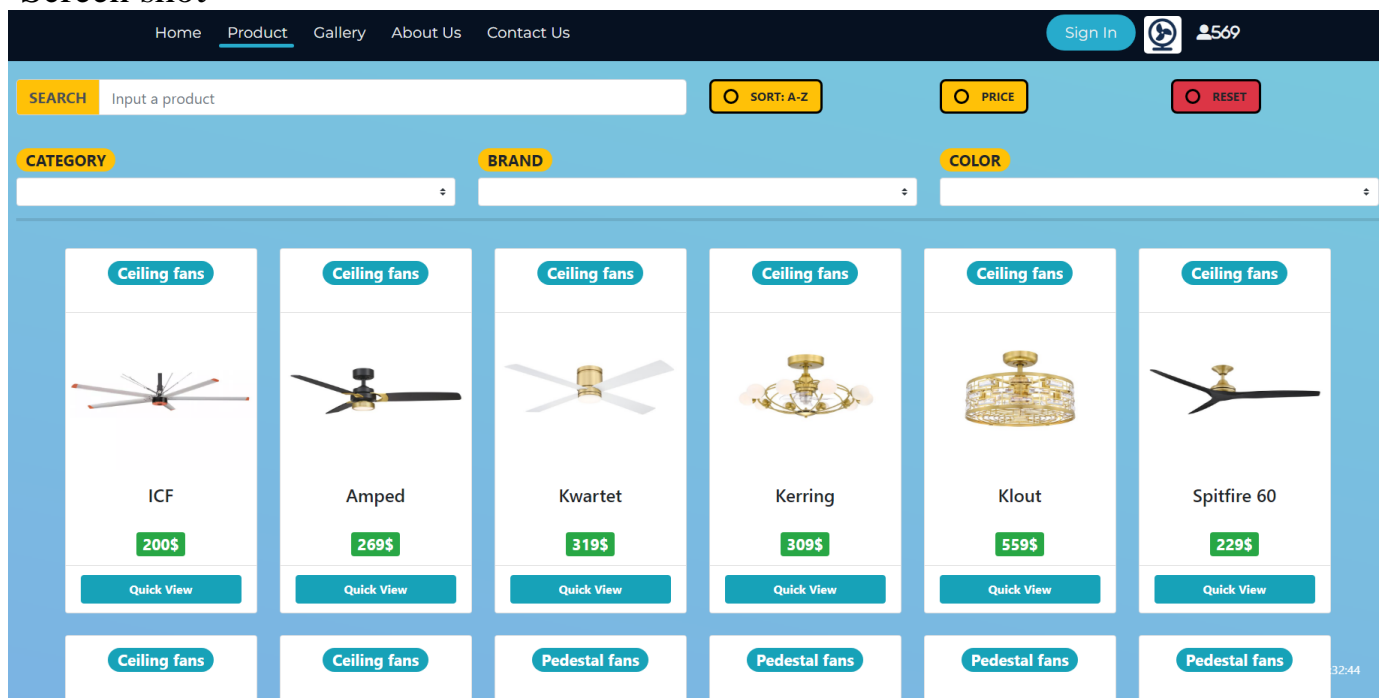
Screen shot

Home Product Gallery About Us Contact Us

Sign In 569

SEARCH Input a product

SORT: A-Z

PRICE

RESET

CATEGORY

BRAND

COLOR

Ceiling fans
ICF
200$
Quick View

Ceiling fans
Amped
269$
Quick View

Ceiling fans
Kwartet
319$
Quick View

Ceiling fans
Kerring
309$
Quick View

Ceiling fans
Klout
559$
Quick View

Ceiling fans
Spitfire 60
229$
Quick View

Ceiling fans

Ceiling fans

Pedestal fans

Pedestal fans

Pedestal fans

Pedestal fans

32:44